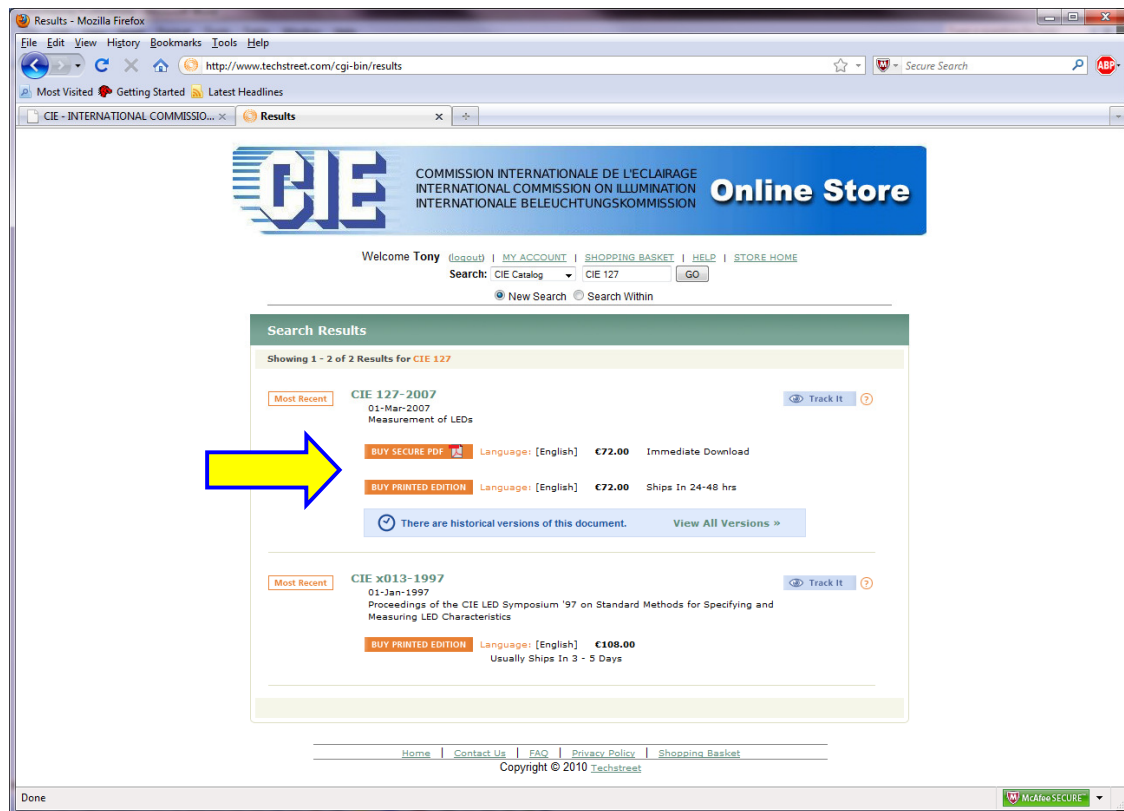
Results - Mozilla Firefox

File Edit View History Bookmarks Tools Help

http://www.techstreet.com/cgi-bin/results

Secure Search

ABP

Most Visited Getting Started Latest Headlines

CIE - INTERNATIONAL COMMISSIO... × Results ×

CIE COMMISSION INTERNATIONALE DE L'ECLAIRAGE INTERNATIONAL COMMISSION ON ILLUMINATION INTERNATIONALE BELEUCHTUNGSKOMMISSION Online Store

Welcome Tony (logout) | MY ACCOUNT | SHOPPING BASKET | HELP | STORE HOME

Search: CIE Catalog CIE 127 GO

New Search Search Within

Search Results

Showing 1 - 2 of 2 Results for CIE 127

Most Recent CIE 127-2007 Track It ?

01-Mar-2007
Measurement of LEDs

BUY SECURE PDF Language: [English] €72.00 Immediate Download

BUY PRINTED EDITION Language: [English] €72.00 Ships In 24-48 hrs

There are historical versions of this document. View All Versions »

Most Recent CIE x013-1997 Track It ?

01-Jan-1997
Proceedings of the CIE LED Symposium '97 on Standard Methods for Specifying and Measuring LED Characteristics

BUY PRINTED EDITION Language: [English] €108.00
Usually Ships In 3 - 5 Days

Home | Contact Us | FAQ | Privacy Policy | Shopping Basket
Copyright © 2010 Techstreet

Done McAfee SECURE